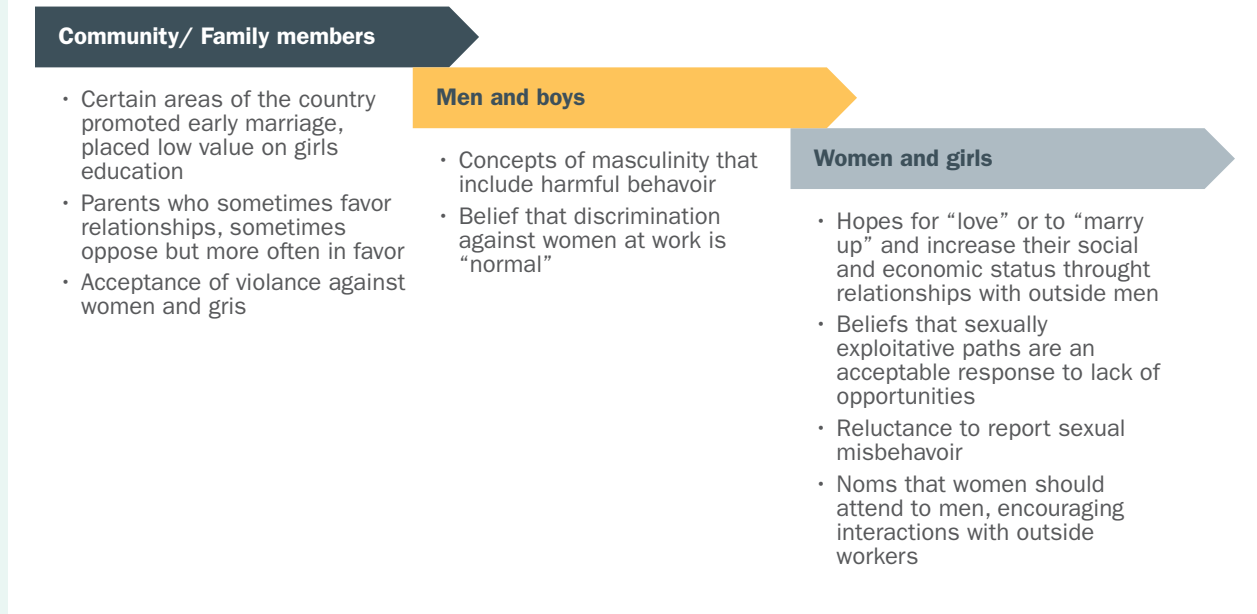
Community/ Family members

• Certain areas of the country promoted early marriage, placed low value on girls education
• Parents who sometimes favor relationships, sometimes oppose but more often in favor
• Acceptance of violance against women and gris

Men and boys

• Concepts of masculinity that include harmful behavoir
• Belief that discrimination against women at work is “normal”

Women and girls

• Hopes for “love” or to “marry up” and increase their social and economic status throught relationships with outside men
• Beliefs that sexually exploitative paths are an acceptable response to lack of opportunities
• Reluctance to report sexual misbehavoir
• Noms that women should attend to men, encouraging interactions with outside workers